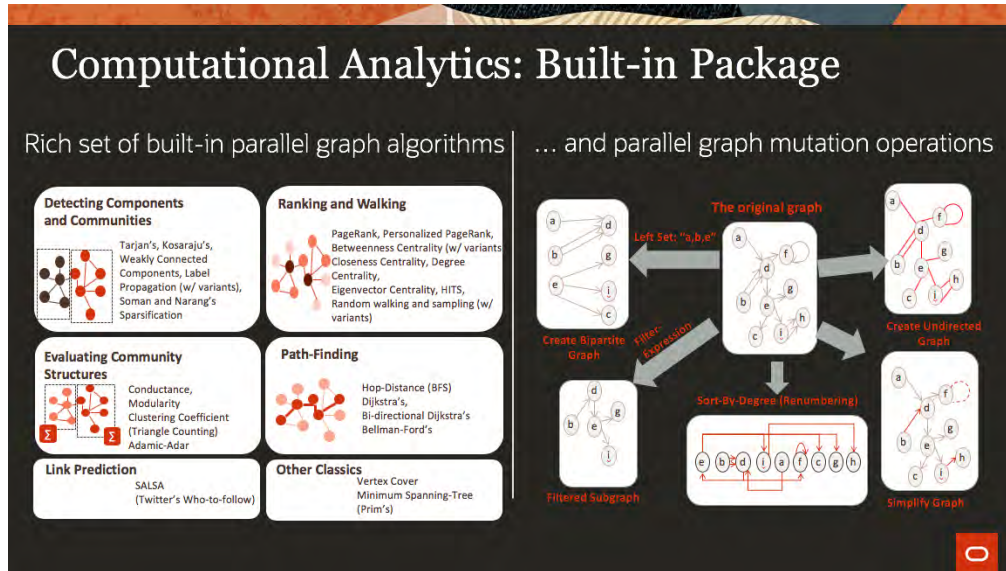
Computational Analytics: Built-in Package

Rich set of built-in parallel graph algorithms

Detecting Components and Communities

Tarjan's, Kosaraju's, Weakly Connected Components, Label Propagation (w/ variants), Soman and Narang's Sparsification

Ranking and Walking

PageRank, Personalized PageRank, Betweenness Centrality (w/ variants), Closeness Centrality, Degree Centrality, Eigenvector Centrality, HITS, Random walking and sampling (w/ variants)

Evaluating Community Structures

Conductance, Modularity, Clustering Coefficient (Triangle Counting), Adamic-Adar

Path-Finding

Hop-Distance (BFS), Dijkstra's, Bi-directional Dijkstra's, Bellman-Ford's

Link Prediction

SALSA (Twitter's Who-to-follow)

Other Classics

Vertex Cover, Minimum Spanning-Tree (Prim's)

... and parallel graph mutation operations

The original graph

Left Set: "a,b,e"

Create Bipartite Graph

Filter-Expression

Filtered Subgraph

Sort-By-Degree (Renumbering)

Create Undirected Graph

Simplify Graph

a b c d e f g h i j

e b d i a f c g h